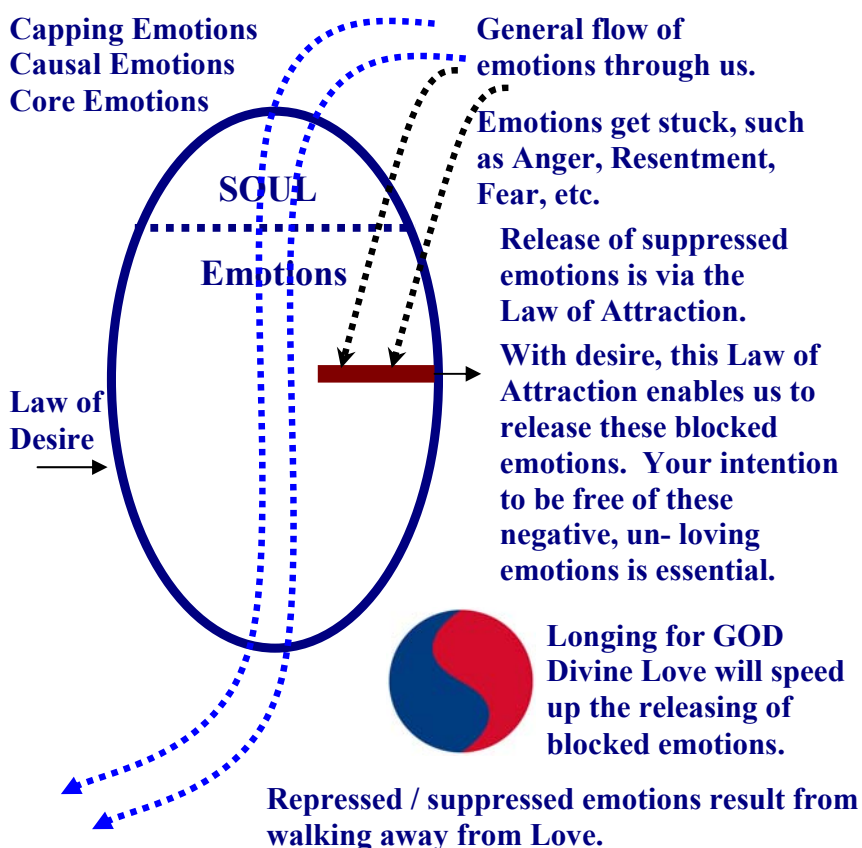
Capping Emotions
Causal Emotions
Core Emotions

General flow of emotions through us.

Emotions get stuck, such as Anger, Resentment, Fear, etc.

SOUL

Emotions

Release of suppressed emotions is via the Law of Attraction.

With desire, this Law of Attraction enables us to release these blocked emotions. Your intention to be free of these negative, un- loving emotions is essential.

Law of Desire

Longing for GOD Divine Love will speed up the releasing of blocked emotions.

Repressed / suppressed emotions result from walking away from Love.